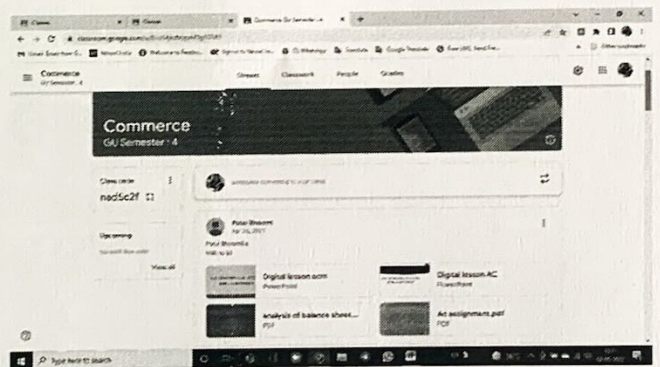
Commerce
GU Semester - 4

Stream Classwork People Grades

Commerce
GU Semester - 4

Class code
nod5c2f

Upcoming
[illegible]
View all

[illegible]

Patel Bhoomi
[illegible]

Digital lesson ocm
PowerPoint

Digital lesson AC
PowerPoint

analysis of balance sheet...
PDF

Ac assignment.pdf
PDF

Type here to search